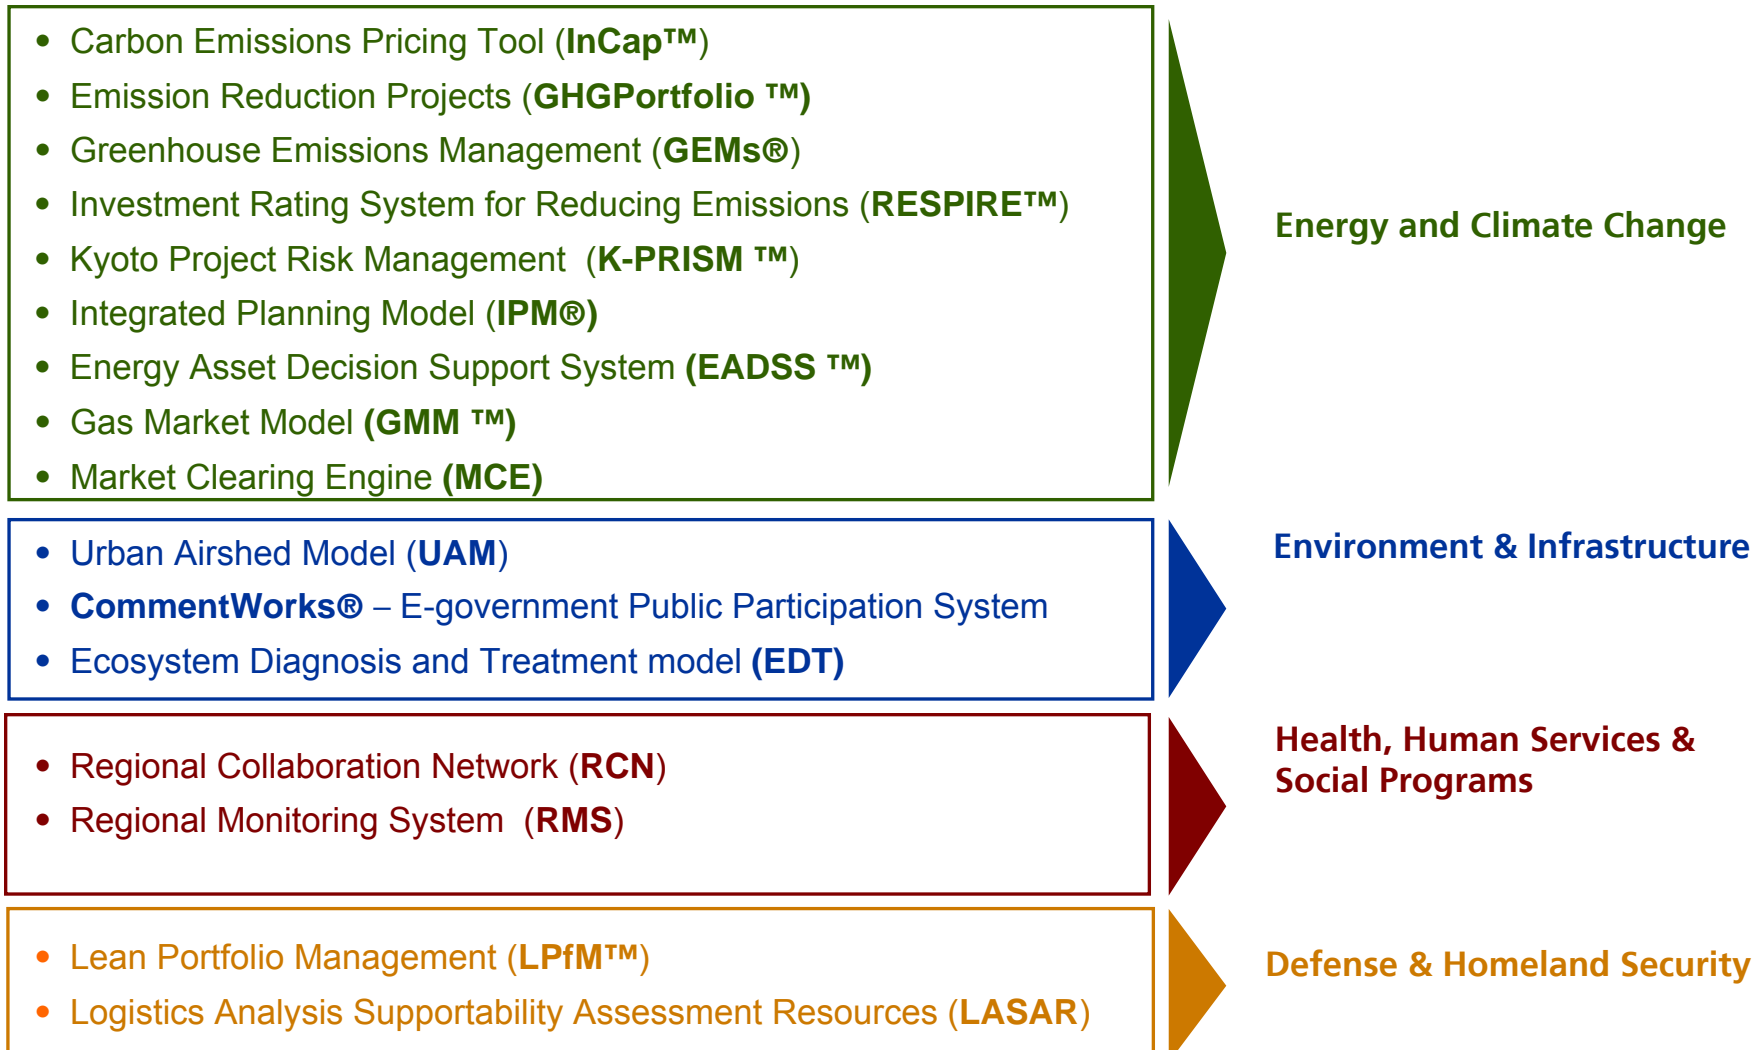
- Carbon Emissions Pricing Tool (InCap™)
- Emission Reduction Projects (GHGPortfolio ™)
- Greenhouse Emissions Management (GEMs®)
- Investment Rating System for Reducing Emissions (RESPIRE™)
- Kyoto Project Risk Management (K-PRISM ™)
- Integrated Planning Model (IPM®)
- Energy Asset Decision Support System (EADSS ™)
- Gas Market Model (GMM ™)
- Market Clearing Engine (MCE)

Energy and Climate Change

- Urban Airshed Model (UAM)
- CommentWorks® – E-government Public Participation System
- Ecosystem Diagnosis and Treatment model (EDT)

Environment & Infrastructure

- Regional Collaboration Network (RCN)
- Regional Monitoring System (RMS)

Health, Human Services & Social Programs

- Lean Portfolio Management (LPfM™)
- Logistics Analysis Supportability Assessment Resources (LASAR)

Defense & Homeland Security